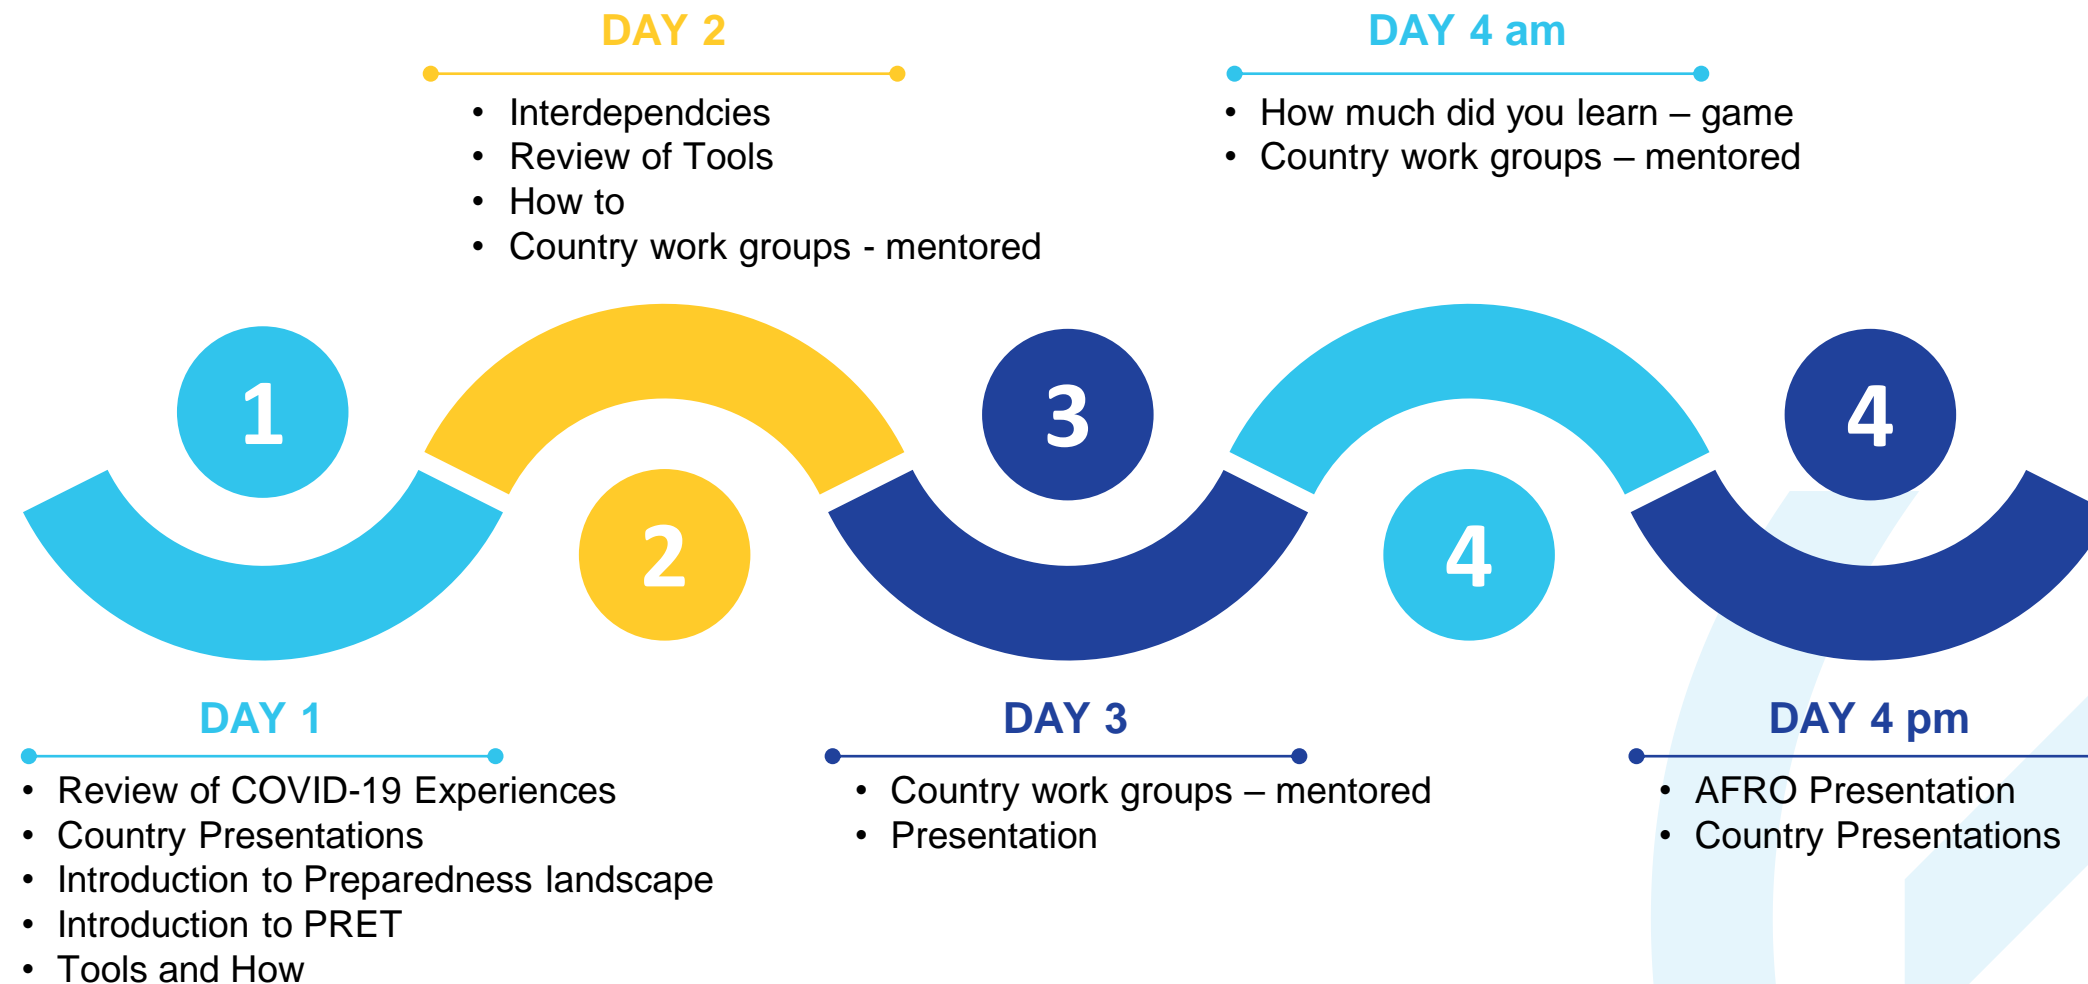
DAY 2

- Interdependcies
- Review of Tools
- How to
- Country work groups - mentored

DAY 4 am

- How much did you learn – game
- Country work groups – mentored

1

2

3

4

4

DAY 1

- Review of COVID-19 Experiences
- Country Presentations
- Introduction to Preparedness landscape
- Introduction to PRET
- Tools and How

DAY 3

- Country work groups – mentored
- Presentation

DAY 4 pm

- AFRO Presentation
- Country Presentations